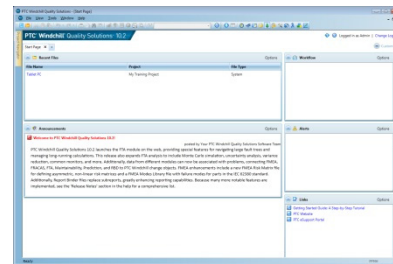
PTC Windchill Quality Solutions - [Start Page]

File Edit Tools Window Help

PTC Windchill Quality Solutions 10.2

Logged in as Admin | Change Log

Start Page

Recent Files

Options

File Name | Project | File Type

Tablet PC | My Training Project | System

Workflow

Options

Announcements

Options

posted by Your PTC Windchill Quality Solutions Software Team

Welcome to PTC Windchill Quality Solutions 10.2!

PTC Windchill Quality Solutions 10.2 launches the FTA module on the web, providing special features for navigating large fault trees and managing long-running calculations. This release also expands FTA analysis to include Monte Carlo simulation, uncertainty analysis, variance reduction, common members, and more. Additionally, data from different modules can now be associated with problems, connecting FMEA, FRACAS, FTA, Maintainability, Prediction, and RBD to PTC Windchill change objects. FMEA enhancements include a new FMEA Risk Matrix file for defining asymmetric, non-linear risk matrices and a FMEA Modes Library file with failure modes for parts in the IEC 62380 standard. Additionally, Report Builder files replace subreports, greatly enhancing reporting capabilities. Because many more notable features are implemented, see the 'Release Notes' section in the help for a comprehensive list.

Alerts

Options

Links

Options

Getting Started Guide: A Step-by-Step Tutorial

PTC Website

PTC eSupport Portal

READY